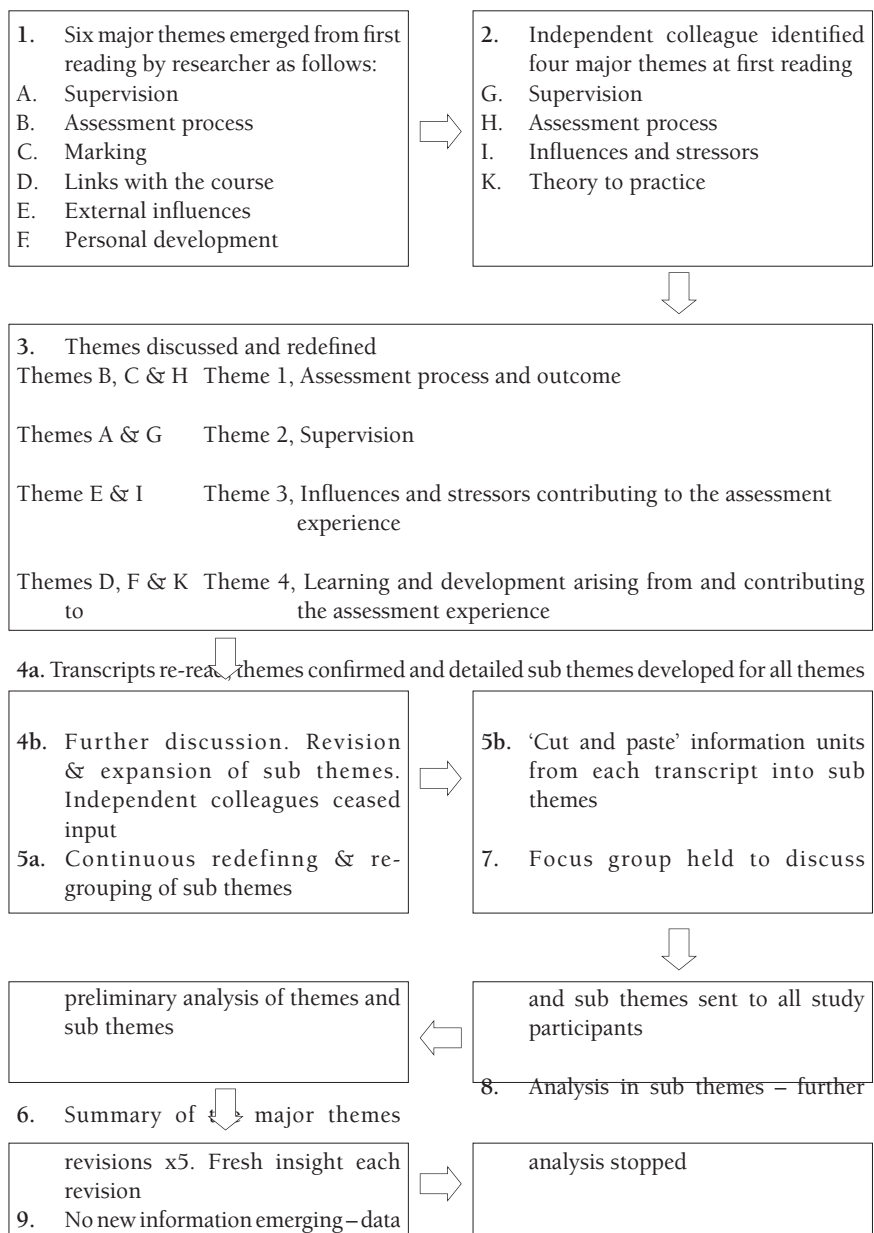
1. Six major themes emerged from first reading by researcher as follows:
A. Supervision
B. Assessment process
C. Marking
D. Links with the course
E. External influences
F. Personal development

2. Independent colleague identified four major themes at first reading
G. Supervision
H. Assessment process
I. Influences and stressors
K. Theory to practice

3. Themes discussed and redefined
Themes B, C & H Theme 1, Assessment process and outcome

Themes A & G Theme 2, Supervision

Theme E & I Theme 3, Influences and stressors contributing to the assessment experience

Themes D, F & K Theme 4, Learning and development arising from and contributing to the assessment experience

4a. Transcripts re-rea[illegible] themes confirmed and detailed sub themes developed for all themes

4b. Further discussion. Revision & expansion of sub themes. Independent colleagues ceased input
5a. Continuous redefinng & regrouping of sub themes

5b. 'Cut and paste' information units from each transcript into sub themes

7. Focus group held to discuss

preliminary analysis of themes and sub themes

and sub themes sent to all study participants

8. Analysis in sub themes – further

6. Summary of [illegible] major themes

revisions x5. Fresh insight each revision
9. No new information emerging – data

analysis stopped